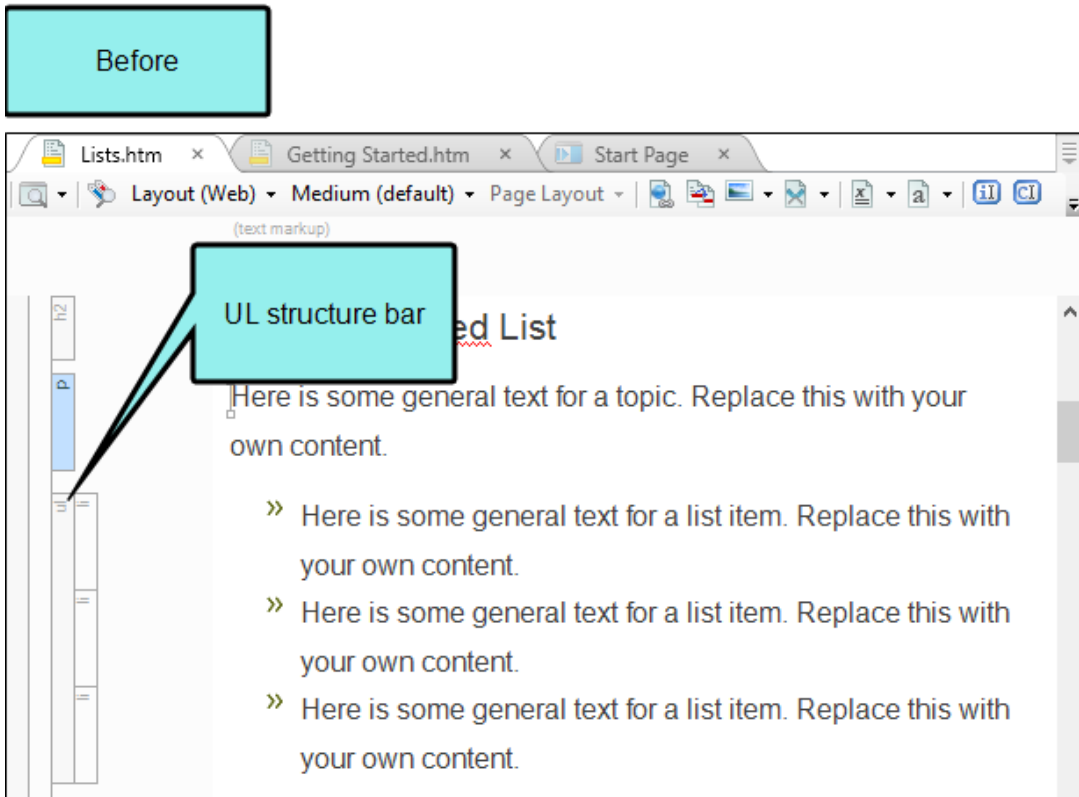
Before

Lists.htm × Getting Started.htm × Start Page ×

Layout (Web) ▾ Medium (default) ▾ Page Layout ▾

(text markup)

h2

p

ul li

li

li

UL structure bar

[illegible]ed List

Here is some general text for a topic. Replace this with your own content.

» Here is some general text for a list item. Replace this with your own content.

» Here is some general text for a list item. Replace this with your own content.

» Here is some general text for a list item. Replace this with your own content.